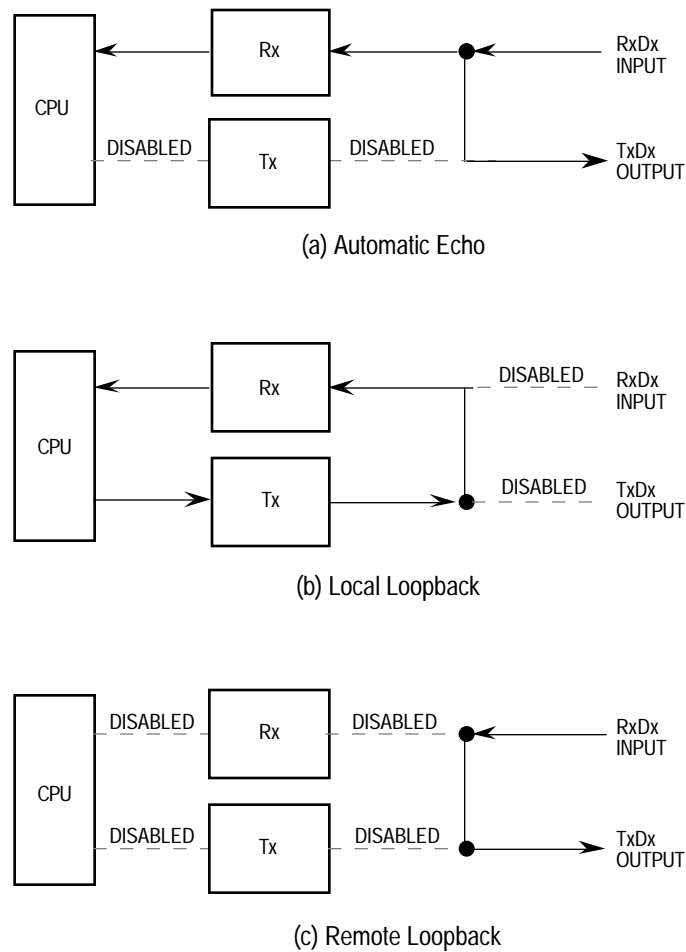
CPU

Rx

Tx

DISABLED

DISABLED

RxDx INPUT

TxDx OUTPUT

(a) Automatic Echo

CPU

Rx

Tx

DISABLED

RxDx INPUT

DISABLED

TxDx OUTPUT

(b) Local Loopback

CPU

DISABLED

Rx

DISABLED

RxDx INPUT

DISABLED

Tx

DISABLED

TxDx OUTPUT

(c) Remote Loopback